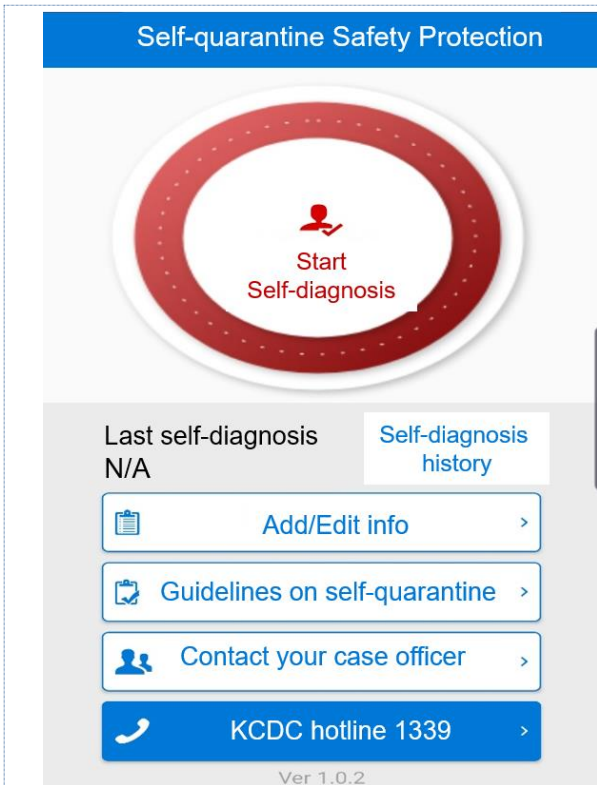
Self-quarantine Safety Protection

Start
Self-diagnosis

Last self-diagnosis
N/A

Self-diagnosis history

Add/Edit info >

Guidelines on self-quarantine >

Contact your case officer >

KCDC hotline 1339 >

Ver 1.0.2